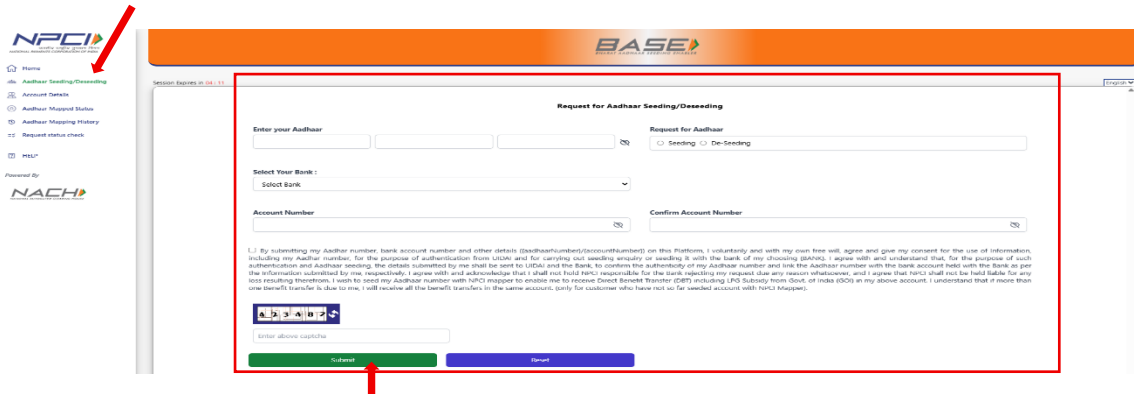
NPCI
NATIONAL PAYMENTS CORPORATION OF INDIA

Home
Aadhaar Seeding/Deseeding
Account Details
Aadhaar Mapped Status
Aadhaar Mapping History
Request status check
Help

Powered By
NACH

BASE
BHARAT AADHAAR SEEDING ENABLER

Session Expires in 04 : 11

English

Request for Aadhaar Seeding/Deseeding

Enter your Aadhaar

Request for Aadhaar
Seeding De-Seeding

Select Your Bank :
Select Bank

Account Number

Confirm Account Number

By submitting my Aadhar number, bank account number and other details ({aadhaarNumber}/{accountNumber}) on this Platform, I voluntarily and with my own free will, agree and give my consent for the use of information, including my Aadhar number, for the purpose of authentication from UIDAI and for carrying out seeding enquiry or seeding it with the bank of my choosing {BANK}. I agree with and understand that, for the purpose of such authentication and Aadhaar seeding, the details submitted by me shall be sent to UIDAI and the Bank, to confirm the authenticity of my Aadhaar number and link the Aadhaar number with the bank account held with the Bank as per the information submitted by me, respectively. I agree with and acknowledge that I shall not hold NPCI responsible for the bank rejecting my request due any reason whatsoever, and I agree that NPCI shall not be held liable for any loss resulting therefrom. I wish to seed my Aadhaar number with NPCI mapper to enable me to receive Direct Benefit Transfer (DBT) including LPG Subsidy from Govt. of India (GOI) in my above account. I understand that if more than one benefit transfer is due to me, I will receive all the benefit transfers in the same account. (only for customer who have not so far seeded account with NPCI Mapper).

a 2 3 4 8 7

Enter above captcha

Submit

Reset